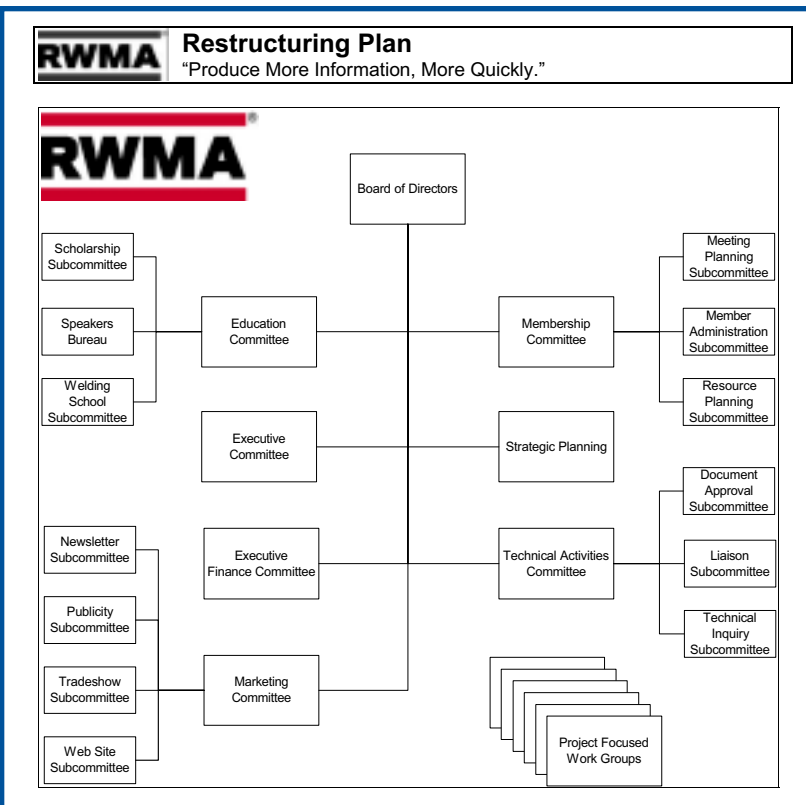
RWMA

Restructuring Plan
"Produce More Information, More Quickly."

RWMA®

Board of Directors

Scholarship Subcommittee

Speakers Bureau

Welding School Subcommittee

Education Committee

Membership Committee

Meeting Planning Subcommittee

Member Administration Subcommittee

Resource Planning Subcommittee

Executive Committee

Strategic Planning

Document Approval Subcommittee

Newsletter Subcommittee

Executive Finance Committee

Technical Activities Committee

Liaison Subcommittee

Publicity Subcommittee

Technical Inquiry Subcommittee

Tradeshow Subcommittee

Marketing Committee

Web Site Subcommittee

Project Focused Work Groups